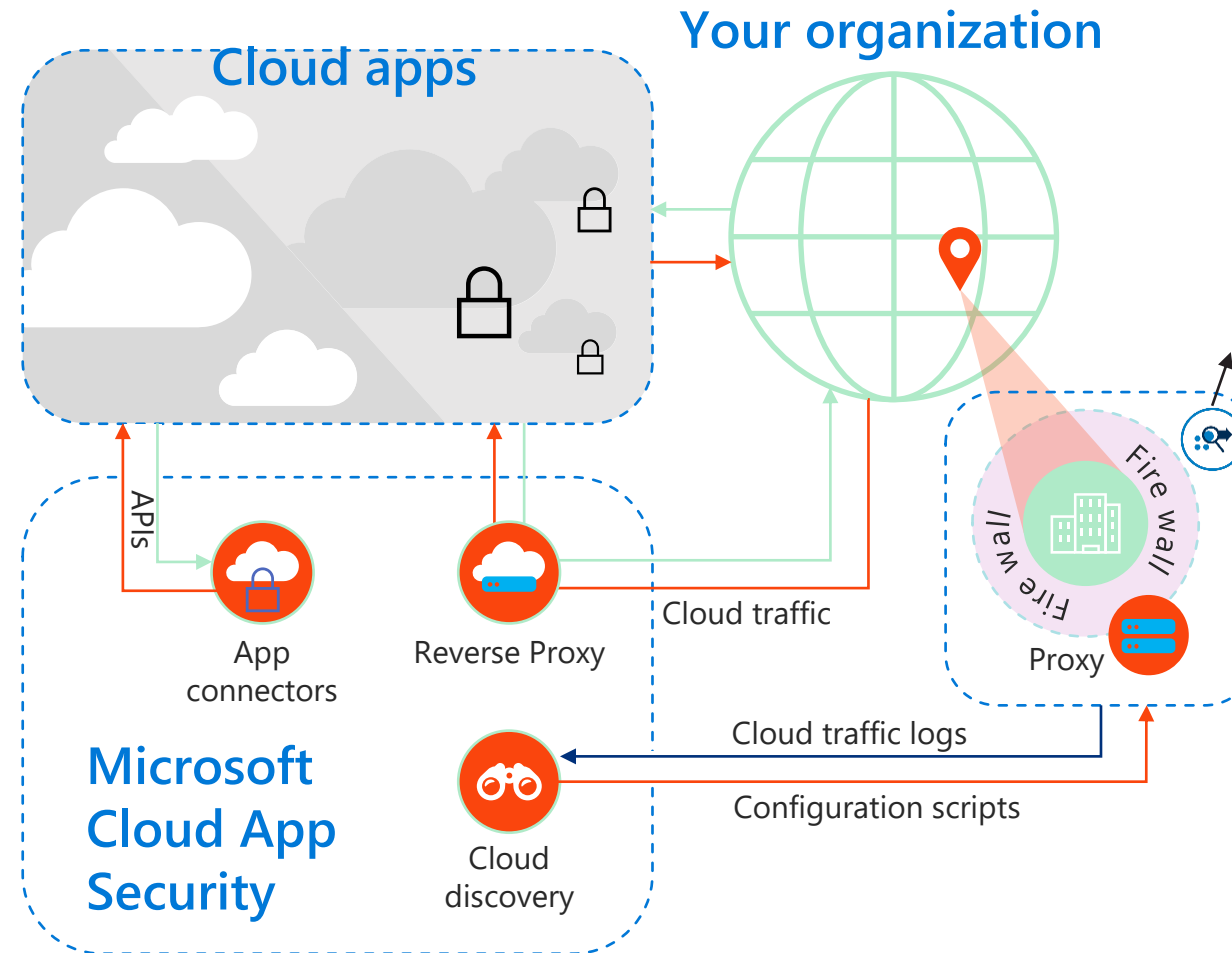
Your organization

Cloud apps

APIs

App connectors

Reverse Proxy

Cloud traffic

Fire wall

Fire wall

Proxy

Cloud traffic logs

Configuration scripts

Microsoft Cloud App Security

Cloud discovery